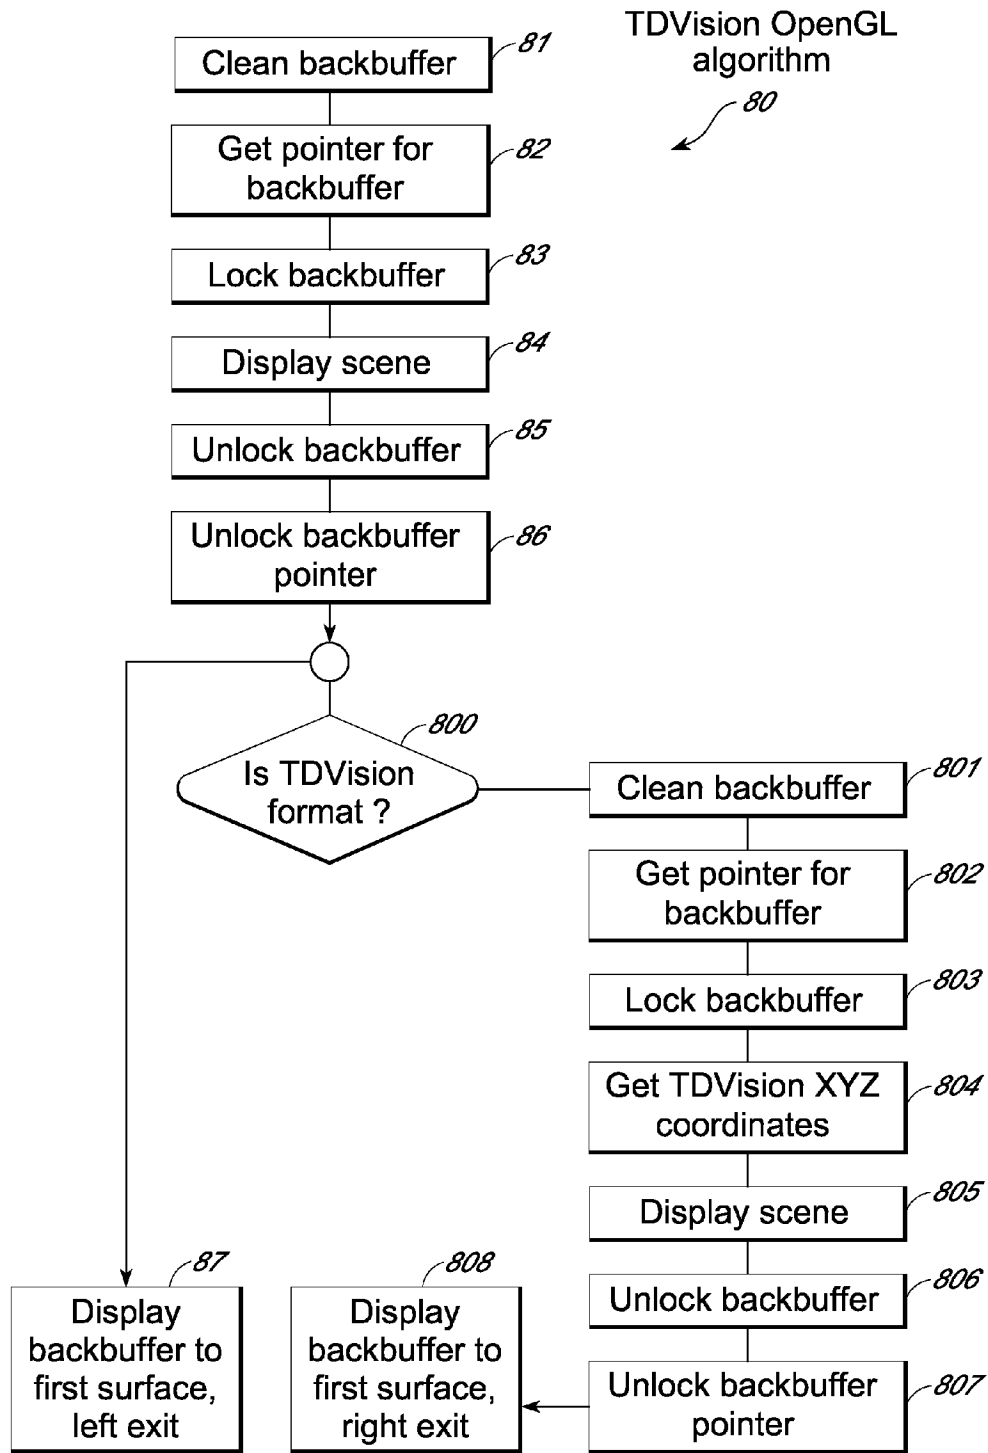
TDVision OpenGL algorithm

80

Clean backbuffer 81

Get pointer for backbuffer 82

Lock backbuffer 83

Display scene 84

Unlock backbuffer 85

Unlock backbuffer pointer 86

Is TDVision format ? 800

Clean backbuffer 801

Get pointer for backbuffer 802

Lock backbuffer 803

Get TDVision XYZ coordinates 804

Display scene 805

Unlock backbuffer 806

Unlock backbuffer pointer 807

87
Display backbuffer to first surface, left exit

808
Display backbuffer to first surface, right exit